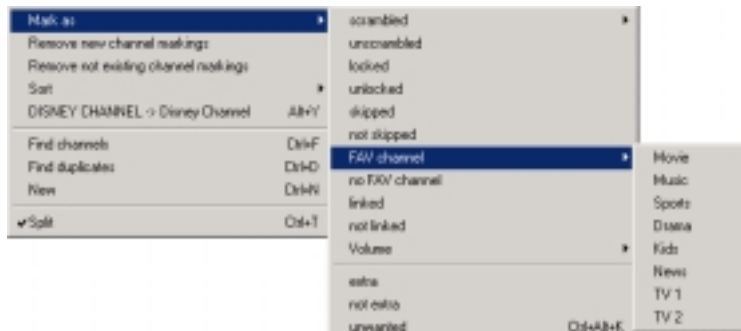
Mark as
Remove new channel markings
Remove not existing channel markings
Sort
DISNEY CHANNEL -> Disney Channel Alt+Y
Find channels Ctrl+F
Find duplicates Ctrl+D
New Ctrl+N
✔Split Ctrl+T

scrambled
unscrambled
locked
unlocked
skipped
not skipped
FAV channel
no FAV channel
linked
not linked
Volume
extra
not extra
unwanted Ctrl+Alt+K

Movie
Music
Sports
Drama
Kids
News
TV 1
TV 2